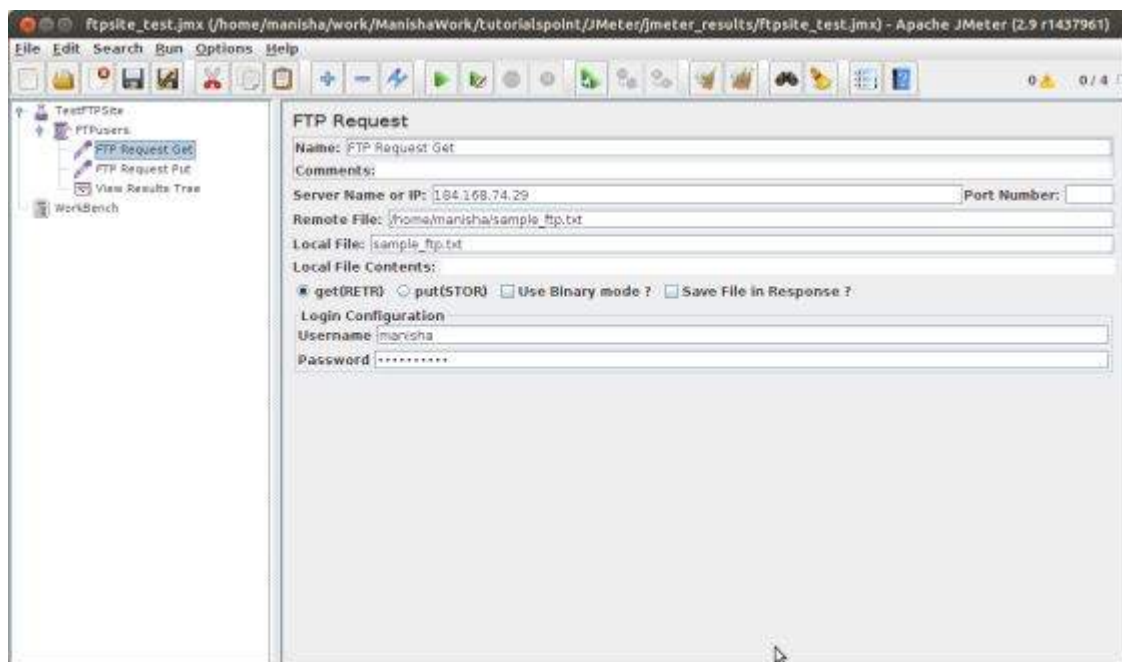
ftpsite_test.jmx (/home/manisha/work/ManishaWork/tutorialspoint/JMeter/jmeter_results/ftpsite_test.jmx) - Apache JMeter (2.9 r1437961)

File Edit Search Run Options Help

0 0 / 4

TestFTPSite
FTPusers
FTP Request Get
FTP Request Put
View Results Tree
WorkBench

FTP Request

Name: FTP Request Get

Comments:

Server Name or IP: 184.168.74.29 Port Number:

Remote File: /home/manisha/sample_ftp.txt

Local File: sample_ftp.txt

Local File Contents:

get(RETR) put(STOR) Use Binary mode ? Save File in Response ?

Login Configuration

Username manisha

Password ••••••••••